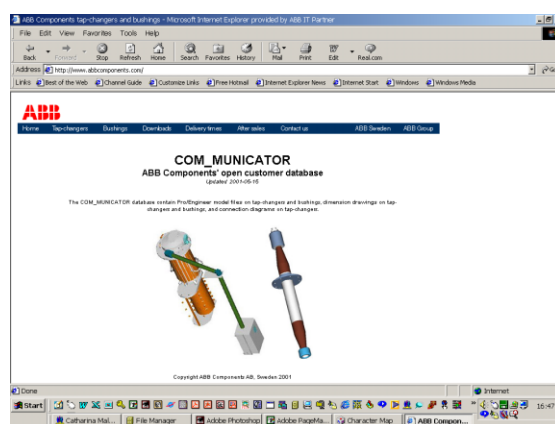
ABB Components tap-changers and bushings - Microsoft Internet Explorer provided by ABB IT Partner

File Edit View Favorites Tools Help

Back Forward Stop Refresh Home Search Favorites History Mail Print Edit Real.com

Address http://www.abbcomponents.com/

Links Best of the Web Channel Guide Customize Links Free Hotmail Internet Explorer News Internet Start Windows Windows Media

ABB

Home Tap-changers Bushings Downloads Delivery times After sales Contact us ABB Sweden ABB Group

COM_MUNICATOR

ABB Components' open customer database

Updated: 2001-05-16

The COM_MUNICATOR database contain Pro/Engineer model files on tap-changers and bushings, dimension drawings on tap-changers and bushings, and connection diagrams on tap-changers.

Copyright ABB Components AB, Sweden 2001

Done

Internet

Start

16:47

Catharina Mal... File Manager Adobe Photoshop Adobe PageMa... Character Map ABB Compon...